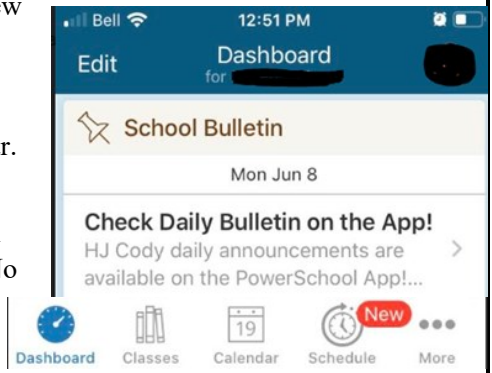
w

r.

o

Bell 12:51 PM

Edit Dashboard for

School Bulletin

Mon Jun 8

Check Daily Bulletin on the App!

HJ Cody daily announcements are available on the PowerSchool App!...

Dashboard Classes 19 Calendar New Schedule More